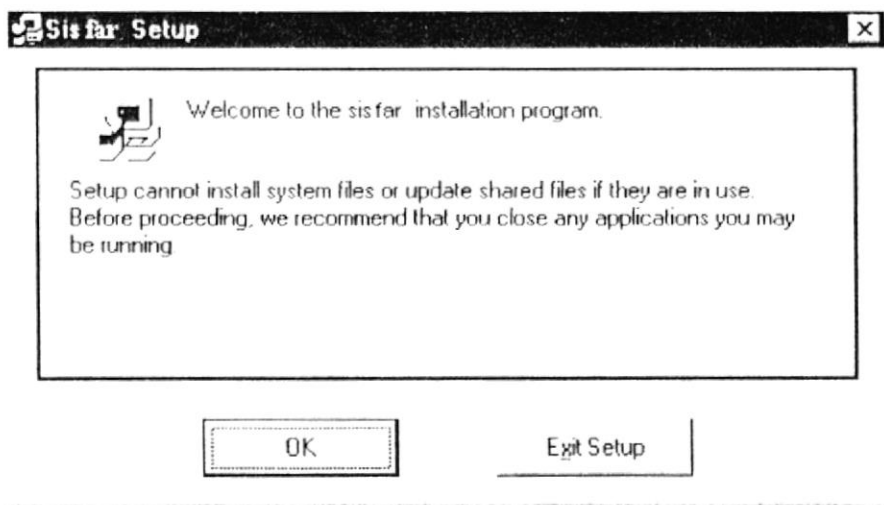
Sis far Setup

Welcome to the sis far installation program.

Setup cannot install system files or update shared files if they are in use. Before proceeding, we recommend that you close any applications you may be running.

OK

Exit Setup